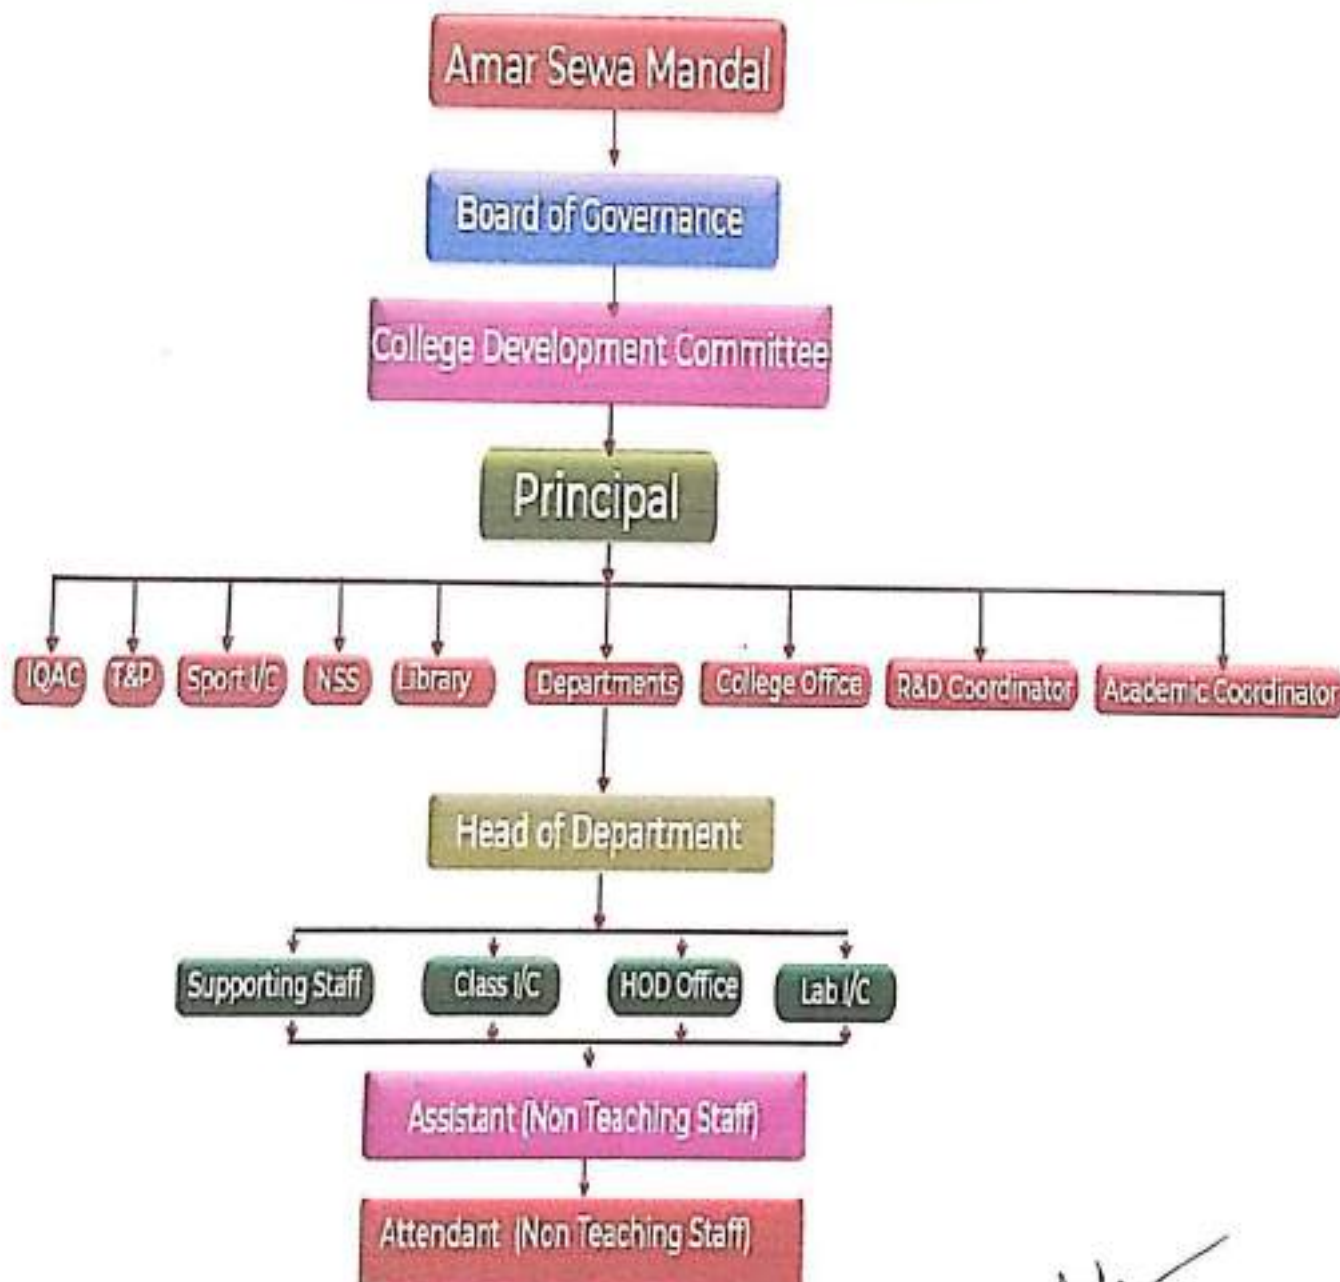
Amar Sewa Mandal

Board of Governance

College Development Committee

Principal

IQAC

T&P

Sport I/C

NSS

Library

Departments

College Office

R&D Coordinator

Academic Coordinator

Head of Department

Supporting Staff

Class I/C

HOD Office

Lab I/C

Assistant (Non Teaching Staff)

Attendant (Non Teaching Staff)